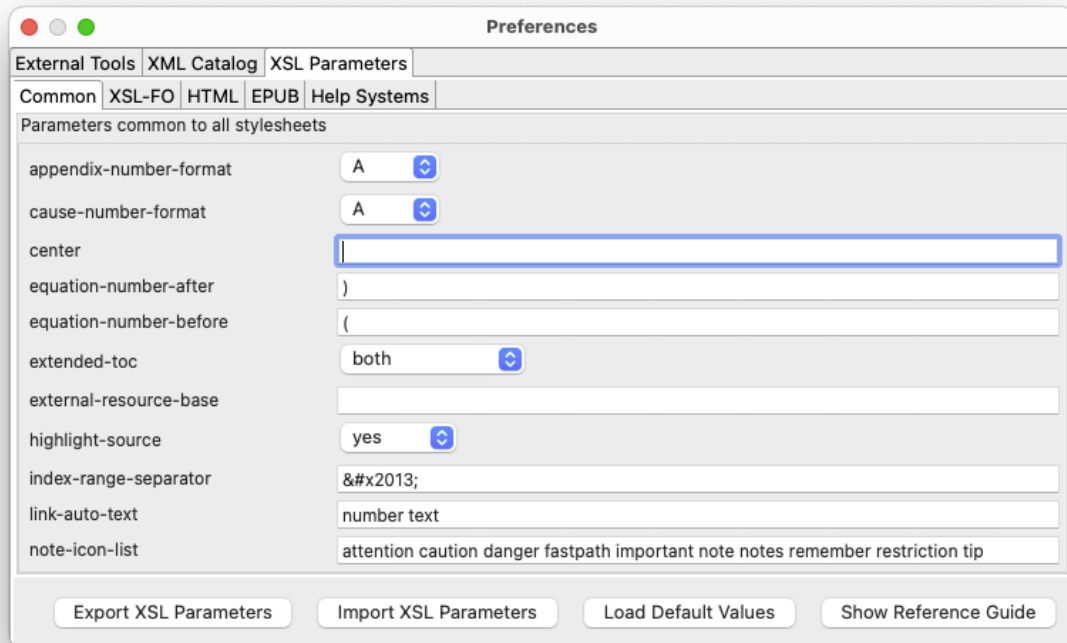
Preferences

External Tools | XML Catalog | XSL Parameters

Common | XSL-FO | HTML | EPUB | Help Systems

Parameters common to all stylesheets

| | |
|---|---|
| appendix-number-format | A |
| cause-number-format | A |
| center | |
| equation-number-after | ) |
| equation-number-before | ( |
| extended-toc | both |
| external-resource-base | |
| highlight-source | yes |
| index-range-separator | &#x2013; |
| link-auto-text | number text |
| note-icon-list | attention caution danger fastpath important note notes remember restriction tip |

Export XSL Parameters | Import XSL Parameters | Load Default Values | Show Reference Guide